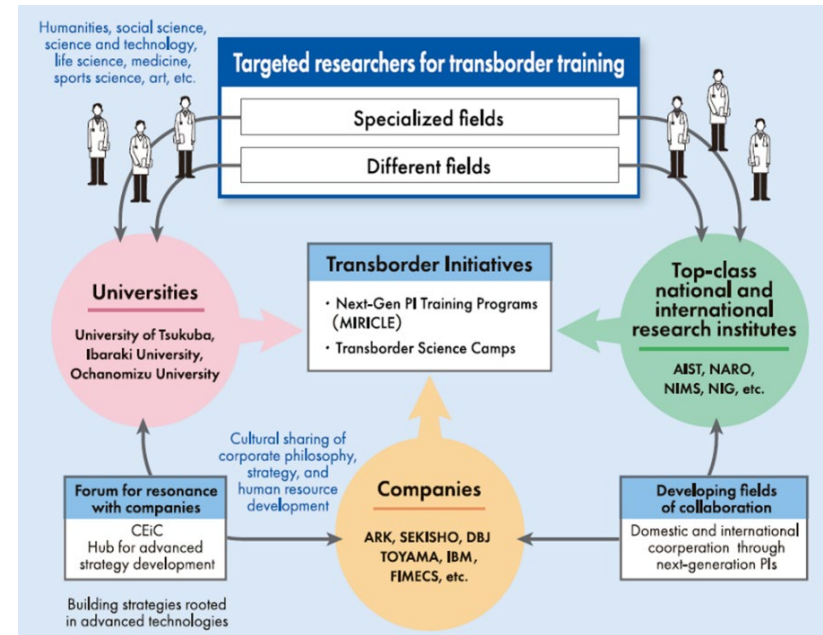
Humanities, social science, science and technology, life science, medicine, sports science, art, etc.

Targeted researchers for transborder training

Specialized fields

Different fields

Universities

University of Tsukuba, Ibaraki University, Ochanomizu University

Transborder Initiatives

・Next-Gen PI Training Programs (MIRICLE)

・Transborder Science Camps

Top-class national and international research institutes

AIST, NARO, NIMS, NIG, etc.

Cultural sharing of corporate philosophy, strategy, and human resource development

Forum for resonance with companies

CEiC Hub for advanced strategy development

Companies

ARK, SEKISHO, DBJ TOYAMA, IBM, FIMECS, etc.

Developing fields of collaboration

Domestic and international coorperation through next-generation PIs

Building strategies rooted in advanced technologies